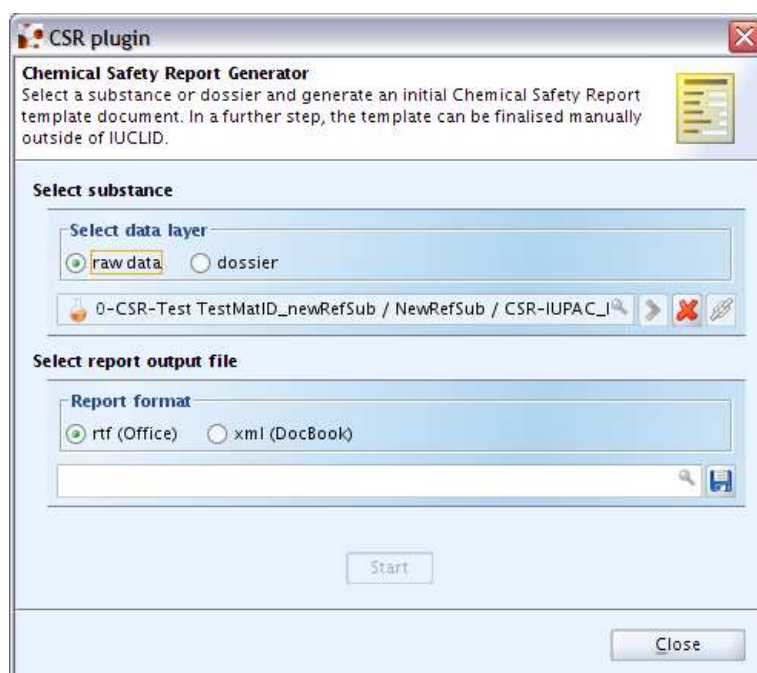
CSR plugin

Chemical Safety Report Generator
Select a substance or dossier and generate an initial Chemical Safety Report template document. In a further step, the template can be finalised manually outside of IUCLID.

Select substance

Select data layer
raw data
dossier

0-CSR-Test TestMatID_newRefSub / NewRefSub / CSR-IUPAC_I

Select report output file

Report format
rtf (Office)
xml (DocBook)

Start

Close